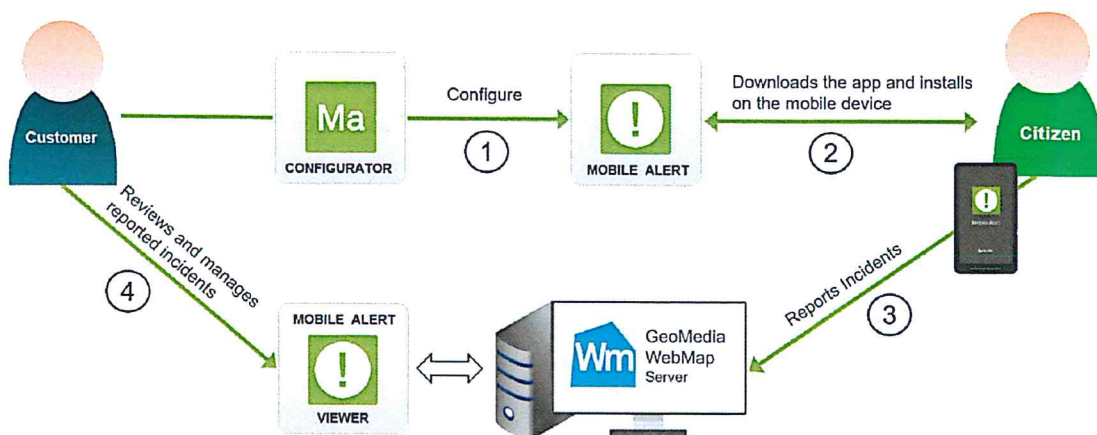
Customer

Ma
CONFIGURATOR

Configure

①

MOBILE ALERT

Downloads the app and installs on the mobile device

②

Citizen

Reviews and manages reported incidents

④

MOBILE ALERT
VIEWER

Wm GeoMedia WebMap Server

Reports Incidents

③